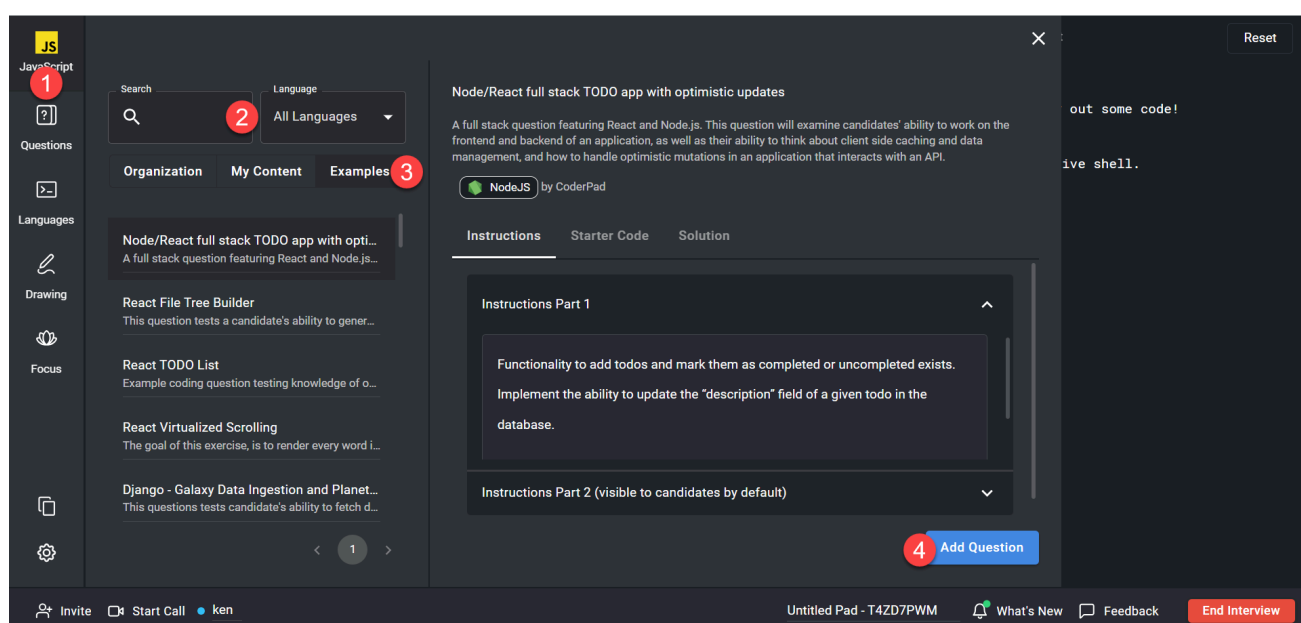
JS
JavaScript
1
Questions
Languages
Drawing
Focus

Search
2
Language
All Languages
Organization
My Content
Examples
3

Node/React full stack TODO app with opti...
A full stack question featuring React and Node.js...

React File Tree Builder
This question tests a candidate's ability to gener...

React TODO List
Example coding question testing knowledge of o...

React Virtualized Scrolling
The goal of this exercise, is to render every word i...

Django - Galaxy Data Ingestion and Planet...
This questions tests candidate's ability to fetch d...

1

Node/React full stack TODO app with optimistic updates

A full stack question featuring React and Node.js. This question will examine candidates' ability to work on the frontend and backend of an application, as well as their ability to think about client side caching and data management, and how to handle optimistic mutations in an application that interacts with an API.

NodeJS by CoderPad

Instructions
Starter Code
Solution

Instructions Part 1

Functionality to add todos and mark them as completed or uncompleted exists.

Implement the ability to update the "description" field of a given todo in the database.

Instructions Part 2 (visible to candidates by default)

4
Add Question

Reset
out some code!
ive shell.

Invite
Start Call
ken
Untitled Pad - T4ZD7PWM
What's New
Feedback
End Interview